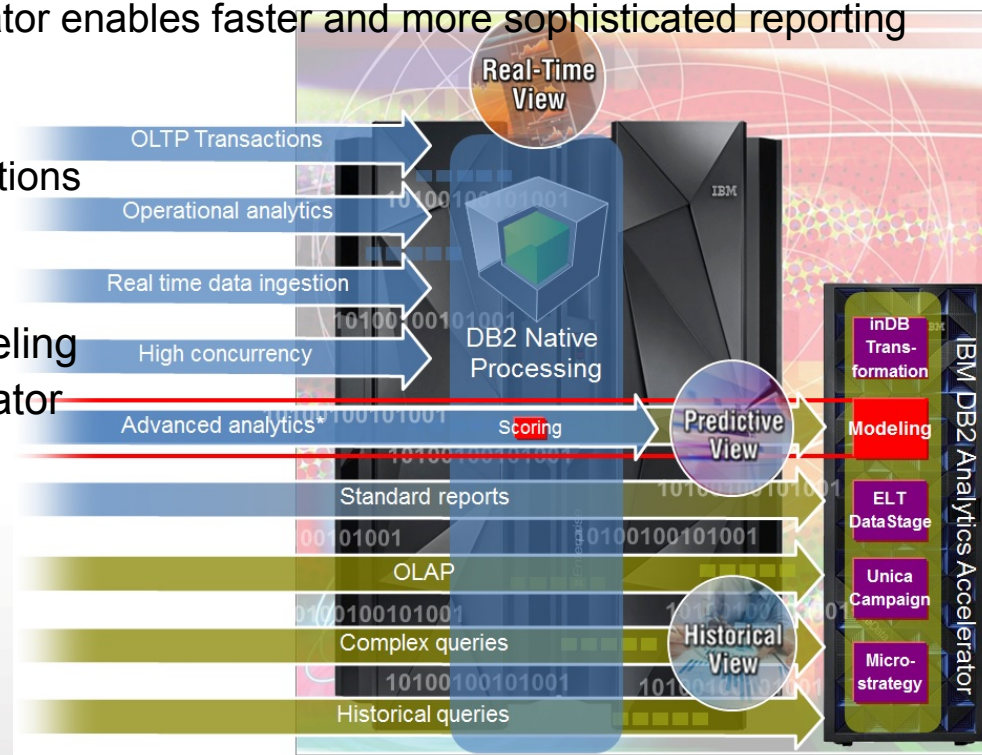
ator enables faster and more sophisticated reporting

tions

eling

ator

Real-Time View

OLTP Transactions

Operational analytics

Real time data ingestion

High concurrency

Advanced analytics*

DB2 Native Processing

IBM

Scoring

Predictive View

Standard reports

OLAP

Complex queries

Historical View

Historical queries

inDB Transformation

Modeling

ELT DataStage

Unica Campaign

Microstrategy

IBM DB2 Analytics Accelerator

IBM

10100100101001